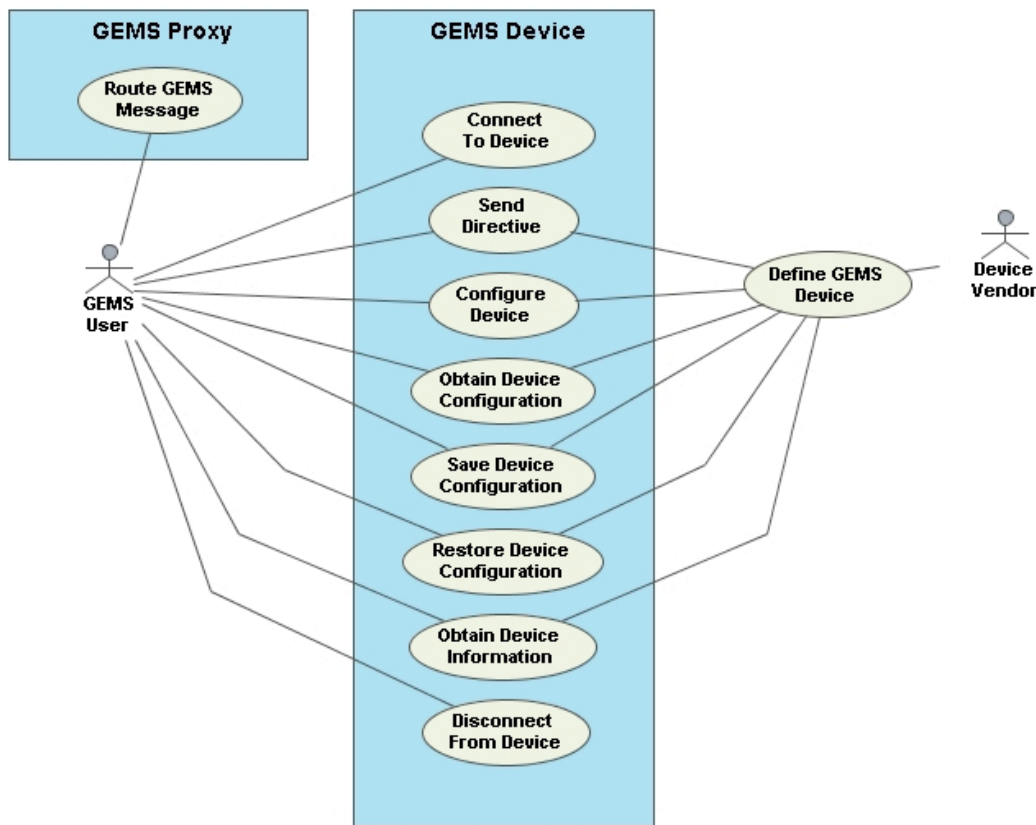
GEMS Proxy

Route GEMS Message

GEMS Device

Connect To Device

Send Directive

Configure Device

Obtain Device Configuration

Save Device Configuration

Restore Device Configuration

Obtain Device Information

Disconnect From Device

GEMS User

Define GEMS Device

Device Vendor